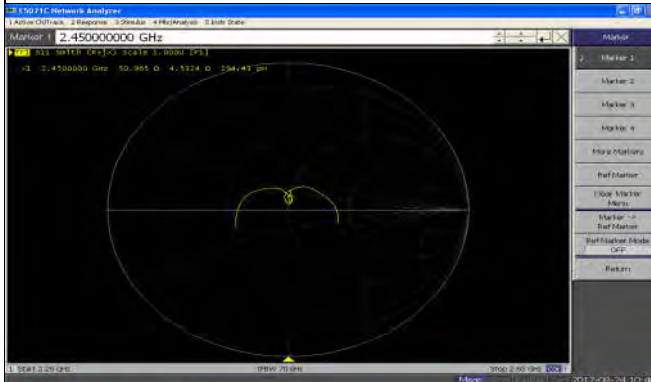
E5071C Network Analyzer
1 Active Ch/Trace 2 Response 3 Stimulus 4 Mkr/Analysis 5 Instr State
Marker 1 2.450000000 GHz
Marker
Tr1 S11 Smith (R+jX) Scale 1.000U [F1]
>1 2.450000 GHz 50.965 Ω 4.5324 Ω 294.43 pH
Marker 1
Marker 2
Marker 3
Marker 4
More Markers
Ref Marker
Clear Marker Menu
Marker -> Ref Marker
Ref Marker Mode OFF
Return
1 Start 2.25 GHz
IFBW 70 kHz
Stop 2.65 GHz
2017-08-24 10:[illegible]